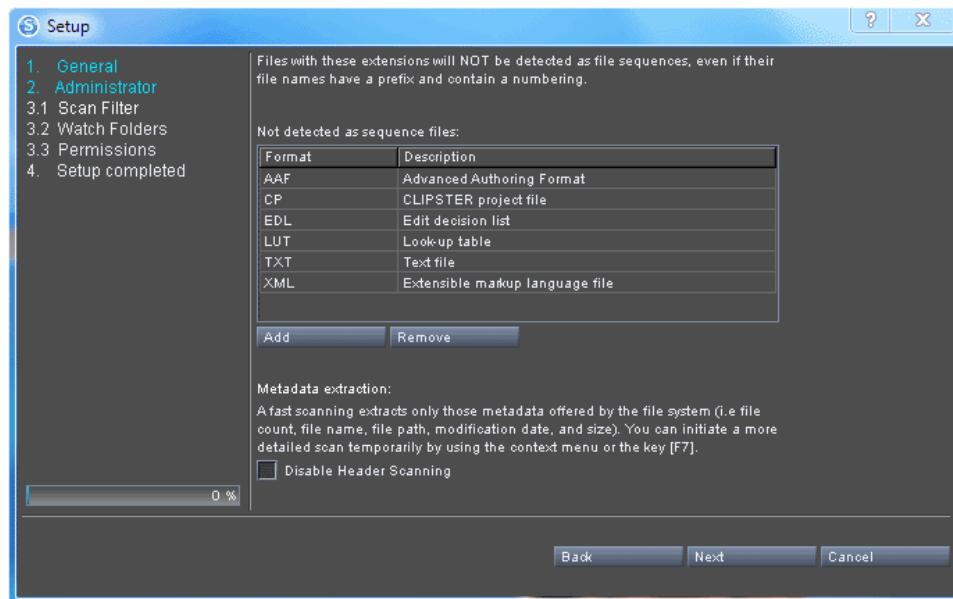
Setup

?

X

1. General
2. Administrator
3.1 Scan Filter
3.2 Watch Folders
3.3 Permissions
4. Setup completed

0 %

Files with these extensions will NOT be detected as file sequences, even if their file names have a prefix and contain a numbering.

Not detected as sequence files:

| Format | Description |
|---|---|
| AAF | Advanced Authoring Format |
| CP | CLIPSTER project file |
| EDL | Edit decision list |
| LUT | Look-up table |
| TXT | Text file |
| XML | Extensible markup language file |

Add

Remove

Metadata extraction:

A fast scanning extracts only those metadata offered by the file system (i.e file count, file name, file path, modification date, and size). You can initiate a more detailed scan temporarily by using the context menu or the key [F7].

Disable Header Scanning

Back

Next

Cancel